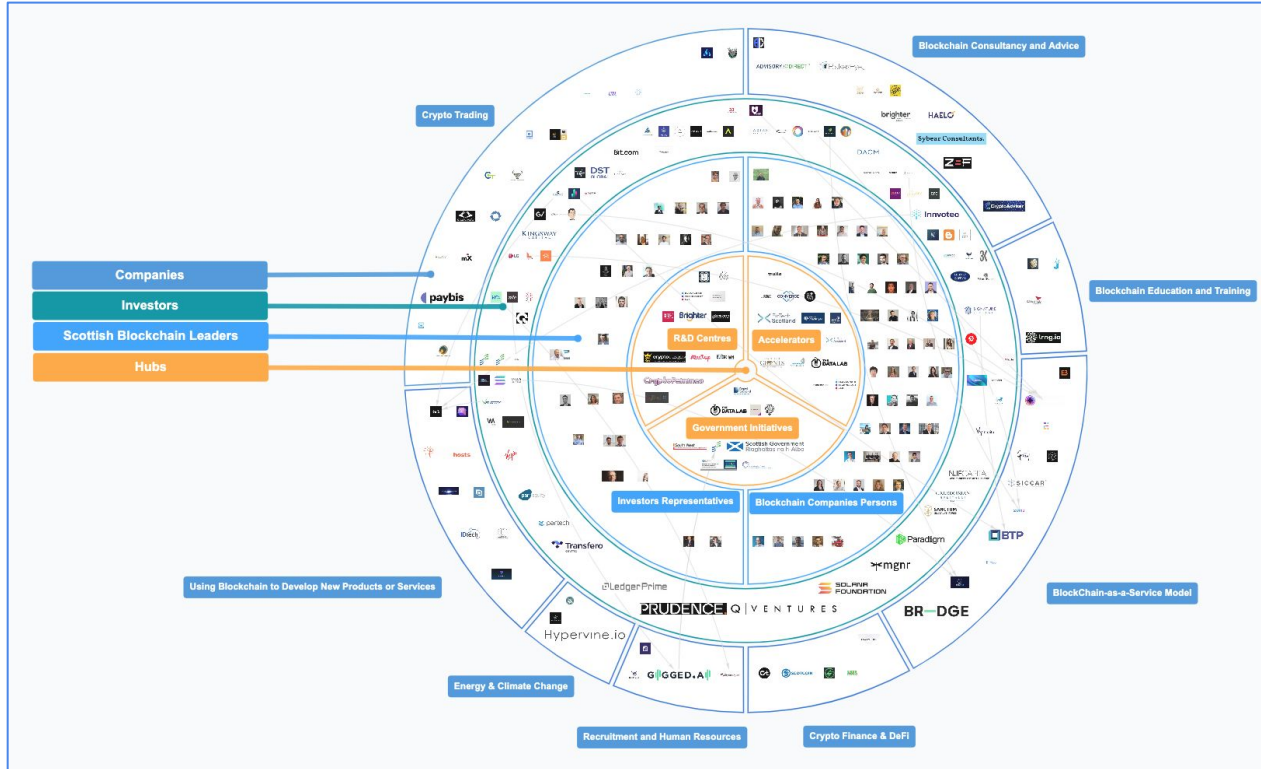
Blockchain Consultancy and Advice

Crypto Trading

Blockchain Education and Training

Companies

Investors

Scottish Blockchain Leaders

Hubs

R&D Centres

Accelerators

Government Initiatives

Investors Representatives

Blockchain Companies Persons

Using Blockchain to Develop New Products or Services

BlockChain-as-a-Service Model

Energy & Climate Change

Recruitment and Human Resources

Crypto Finance & DeFi

ADVISORY DIRECT

brighter

HAELO

Sybeer Consultants

Z3F

DACM

Innvotec

Bit.com

DST GLOBAL

KINGSWAY

paybis

lrng.io

Brighter

Scotland

DATA LAB

Scottish Government Riaghaltas na h-Alba

NIFCATA

SICCAR

BTP

Paradigm

mgnr

SOLANA FOUNDATION

BR DGE

LedgerPrime

PRUDENCE Q VENTURES

Hypervine.io

GIGGED.AI

Transfero

pentech

houts

IDtech